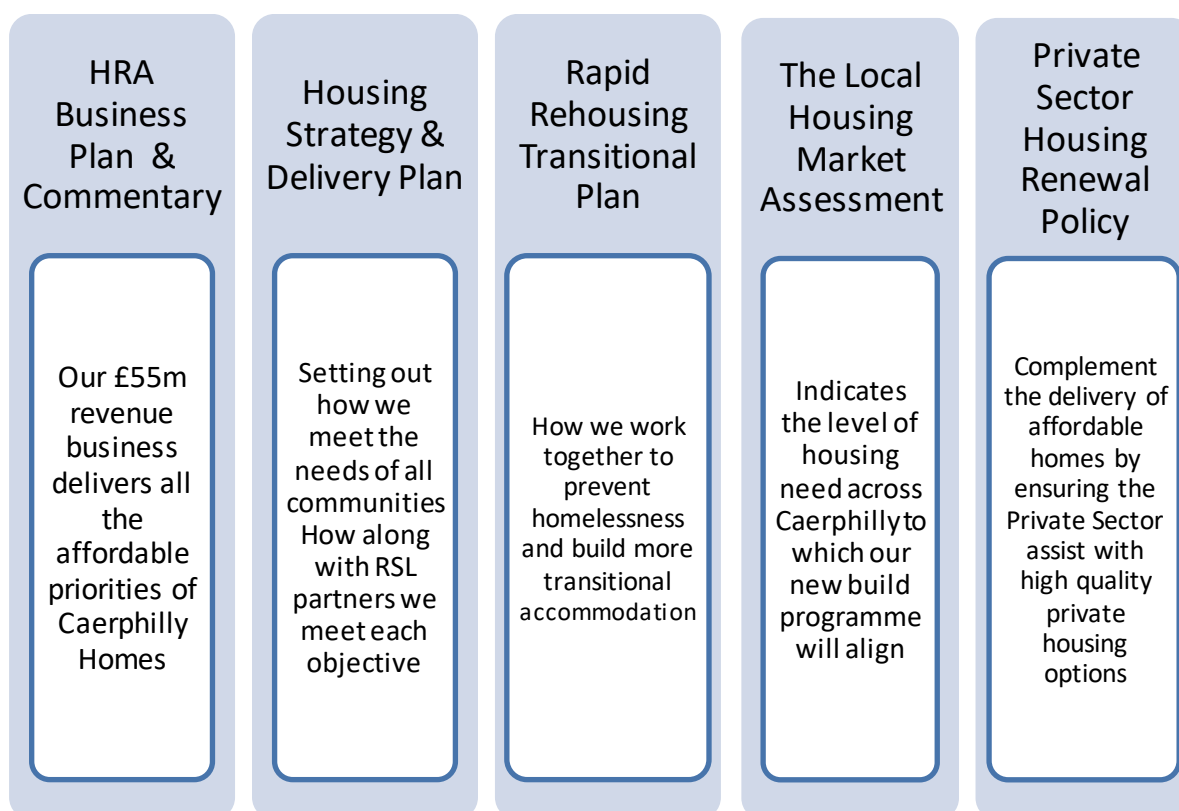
HRA Business Plan & Commentary

Our £55m revenue business delivers all the affordable priorities of Caerphilly Homes

Housing Strategy & Delivery Plan

Setting out how we meet the needs of all communities How along with RSL partners we meet each objective

Rapid Rehousing Transitional Plan

How we work together to prevent homelessness and build more transitional accommodation

The Local Housing Market Assessment

Indicates the level of housing need across Caerphilly to which our new build programme will align

Private Sector Housing Renewal Policy

Complement the delivery of affordable homes by ensuring the Private Sector assist with high quality private housing options